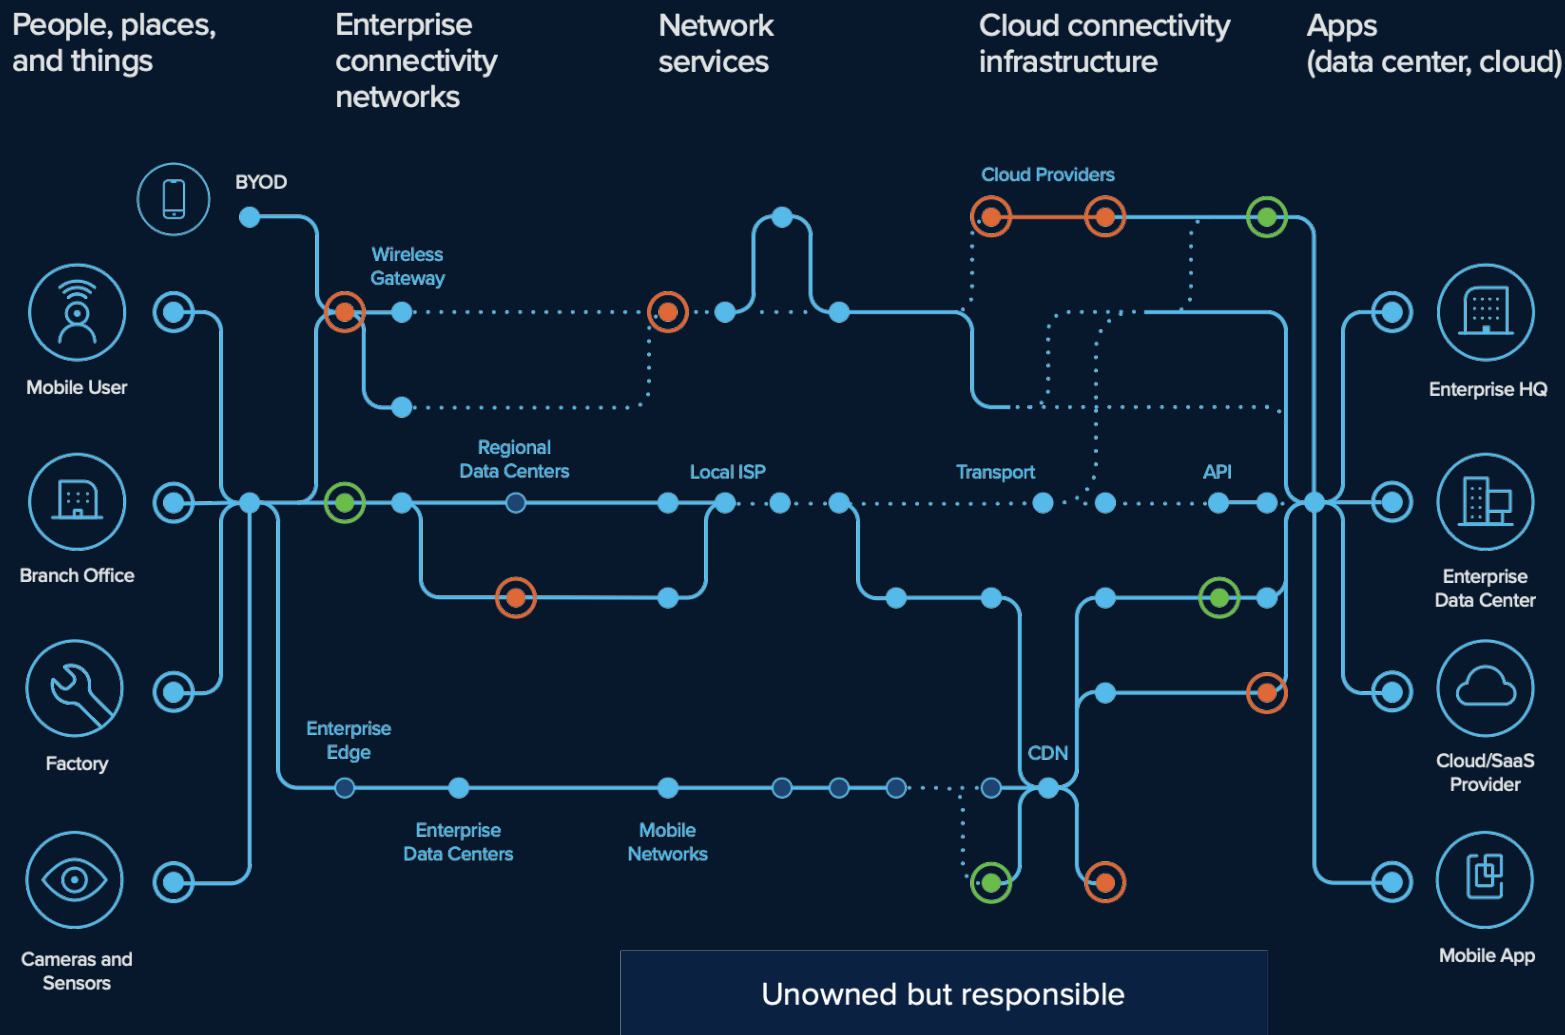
People, places, and things

Enterprise connectivity networks

Network services

Cloud connectivity infrastructure

Apps (data center, cloud)

BYOD

Cloud Providers

Wireless Gateway

Mobile User

Enterprise HQ

Regional Data Centers

Local ISP

Transport

API

Branch Office

Enterprise Data Center

Factory

Cloud/SaaS Provider

Enterprise Edge

CDN

Enterprise Data Centers

Mobile Networks

Cameras and Sensors

Mobile App

Unowned but responsible